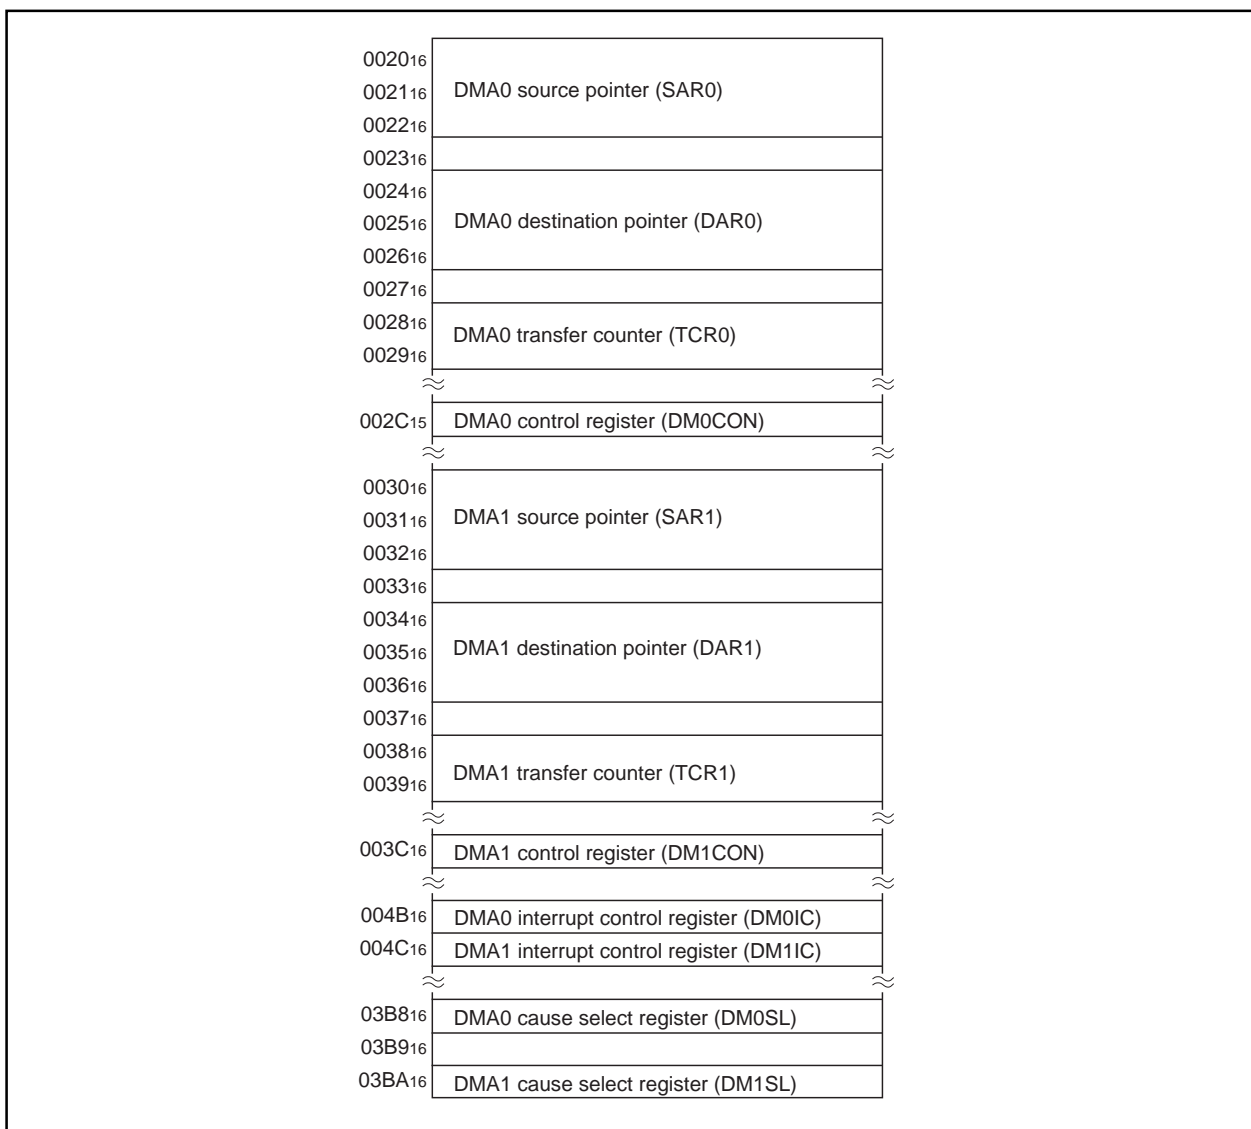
$0020_{16}$
$0021_{16}$ DMA0 source pointer (SAR0)
$0022_{16}$
$0023_{16}$
$0024_{16}$
$0025_{16}$ DMA0 destination pointer (DAR0)
$0026_{16}$
$0027_{16}$
$0028_{16}$ DMA0 transfer counter (TCR0)
$0029_{16}$

$002C_{15}$ DMA0 control register (DM0CON)

$0030_{16}$
$0031_{16}$ DMA1 source pointer (SAR1)
$0032_{16}$
$0033_{16}$
$0034_{16}$
$0035_{16}$ DMA1 destination pointer (DAR1)
$0036_{16}$
$0037_{16}$
$0038_{16}$
$0039_{16}$ DMA1 transfer counter (TCR1)

$003C_{16}$ DMA1 control register (DM1CON)

$004B_{16}$ DMA0 interrupt control register (DM0IC)
$004C_{16}$ DMA1 interrupt control register (DM1IC)

$03B8_{16}$ DMA0 cause select register (DM0SL)
$03B9_{16}$
$03BA_{16}$ DMA1 cause select register (DM1SL)